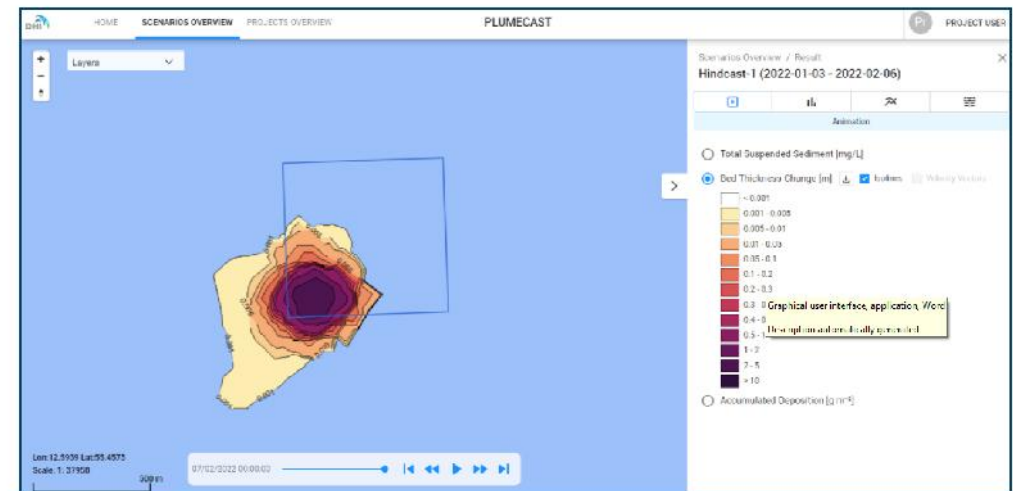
DHI HOME SCENARIOS OVERVIEW PROJECTS OVERVIEW

PLUMECAST

PI PROJECT USER

Layers

Scenarios Overview / Result
Hindcast-1 (2022-01-03 - 2022-02-06)

Animation

Total Suspended Sediment [mg/L]

Bed Thickness Change [m] Isolines Velocity Vectors

< 0.001
0.001 - 0.005
0.005 - 0.01
0.01 - 0.05
0.05 - 0.1
0.1 - 0.2
0.2 - 0.3
0.3 - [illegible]
0.4 - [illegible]
0.5 - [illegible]
1 - 2
2 - 5
> 10

Graphical user interface, application, Word
Description automatically generated

Accumulated Deposition [g/m²]

Lon: 12.5939 Lat: 55.4575
Scale. 1: 37958
500 m

07/02/2022 00:00:00